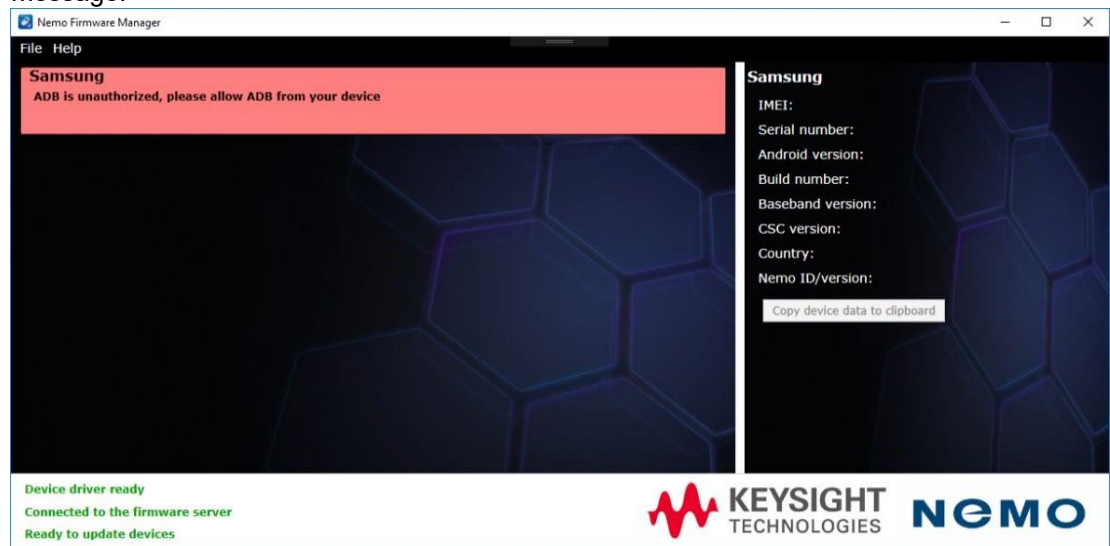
message:

Nemo Firmware Manager

File Help

Samsung
ADB is unauthorized, please allow ADB from your device

Samsung
IMEI:
Serial number:
Android version:
Build number:
Baseband version:
CSC version:
Country:
Nemo ID/version:
Copy device data to clipboard

Device driver ready
Connected to the firmware server
Ready to update devices

KEYSIGHT TECHNOLOGIES

NEMO